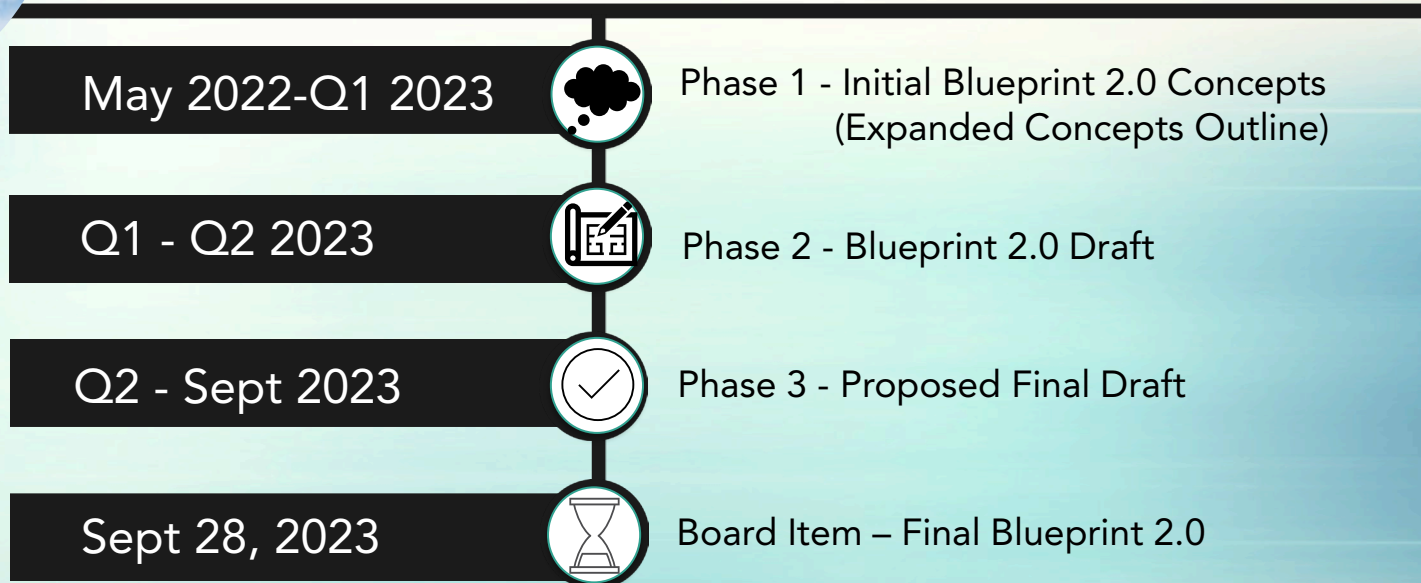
May 2022-Q1 2023

Phase 1 - Initial Blueprint 2.0 Concepts (Expanded Concepts Outline)

Q1 - Q2 2023

Phase 2 - Blueprint 2.0 Draft

Q2 - Sept 2023

Phase 3 - Proposed Final Draft

Sept 28, 2023

Board Item – Final Blueprint 2.0